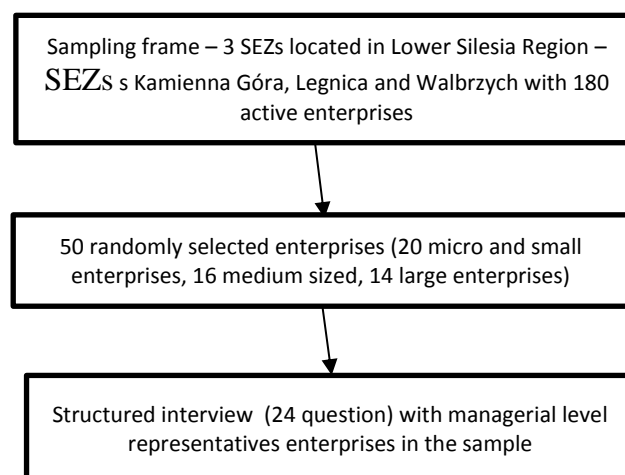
Sampling frame – 3 SEZs located in Lower Silesia Region – SEZs s Kamienna Góra, Legnica and Walbrzych with 180 active enterprises

50 randomly selected enterprises (20 micro and small enterprises, 16 medium sized, 14 large enterprises)

Structured interview (24 question) with managerial level representatives enterprises in the sample